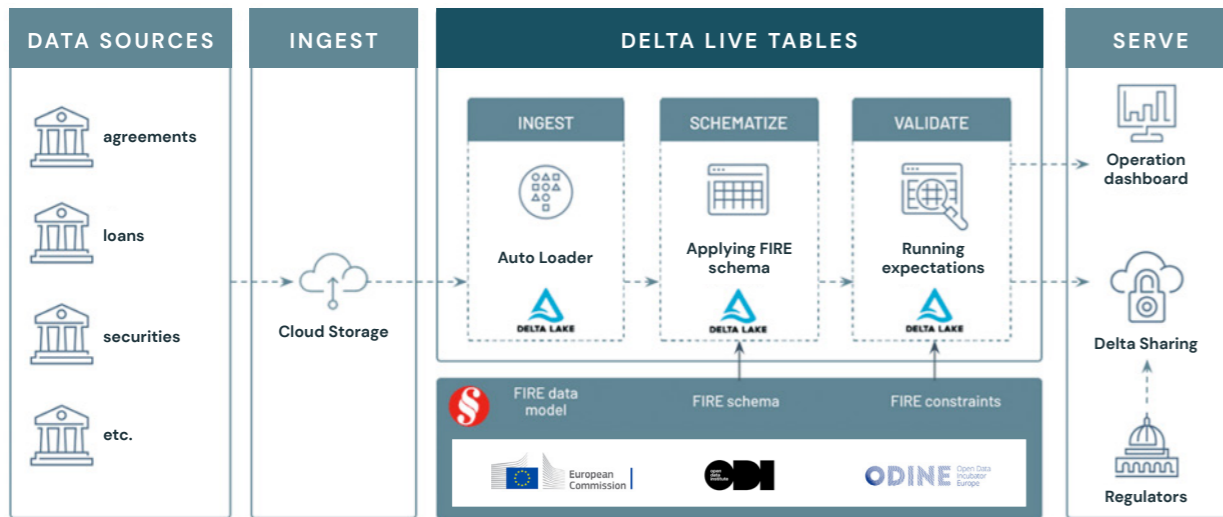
DATA SOURCES

agreements

loans

securities

etc.

INGEST

Cloud Storage

DELTA LIVE TABLES

INGEST

Auto Loader

DELTA LAKE

SCHEMATIZE

Applying FIRE schema

DELTA LAKE

VALIDATE

Running expectations

DELTA LAKE

FIRE data model

FIRE schema

FIRE constraints

European Commission

open data institute

ODI

ODINE Open Data Incubator Europe

SERVE

Operation dashboard

Delta Sharing

Regulators